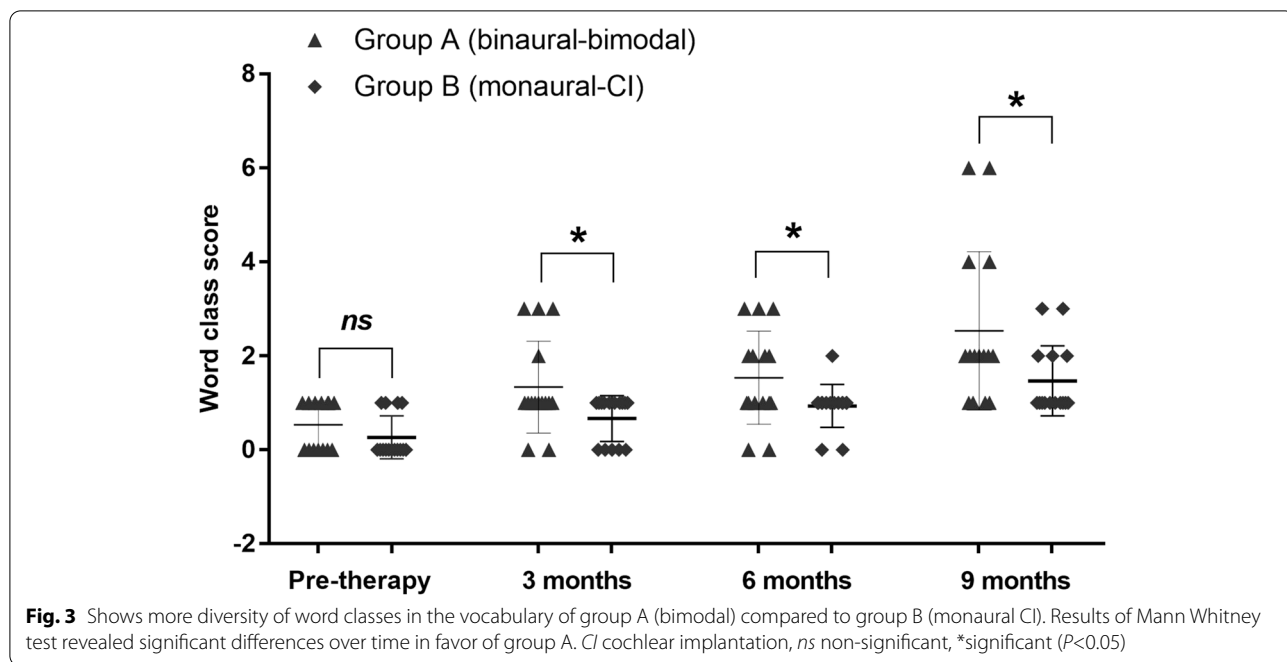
▲ Group A (binaural-bimodal)
◆ Group B (monaural-CI)

8
6
4
2
0
-2

Word class score

ns
*
*
*

Pre-therapy
3 months
6 months
9 months

**Fig. 3** Shows more diversity of word classes in the vocabulary of group A (bimodal) compared to group B (monaural CI). Results of Mann Whitney test revealed significant differences over time in favor of group A. *CI* cochlear implantation, *ns* non-significant, \*significant (*P*<0.05)